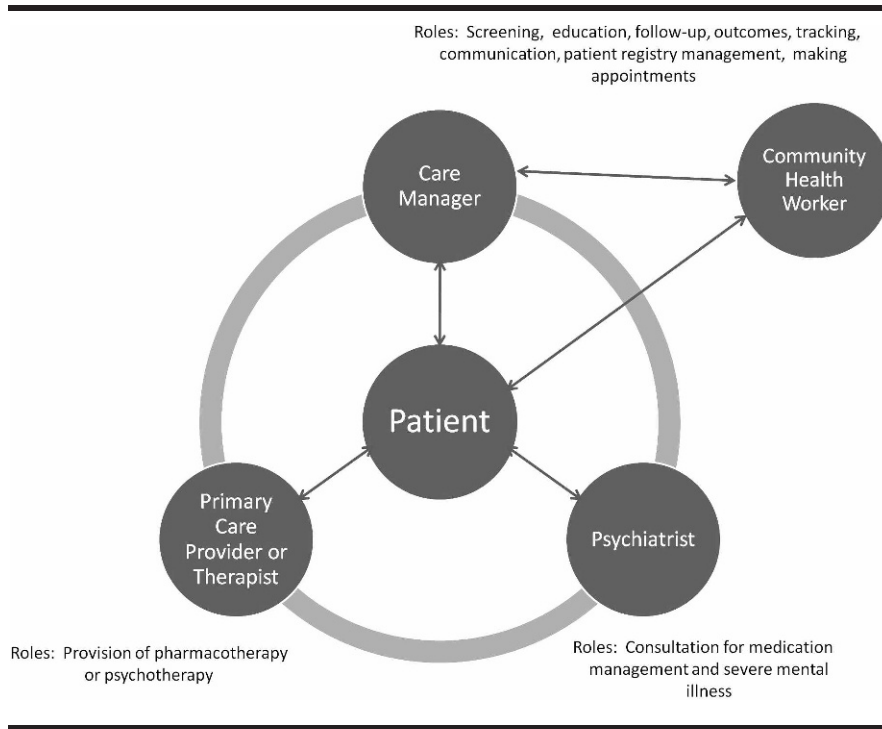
Roles: Screening, education, follow-up, outcomes, tracking, communication, patient registry management, making appointments

Care Manager

Community Health Worker

Patient

Primary Care Provider or Therapist

Psychiatrist

Roles: Provision of pharmacotherapy or psychotherapy

Roles: Consultation for medication management and severe mental illness